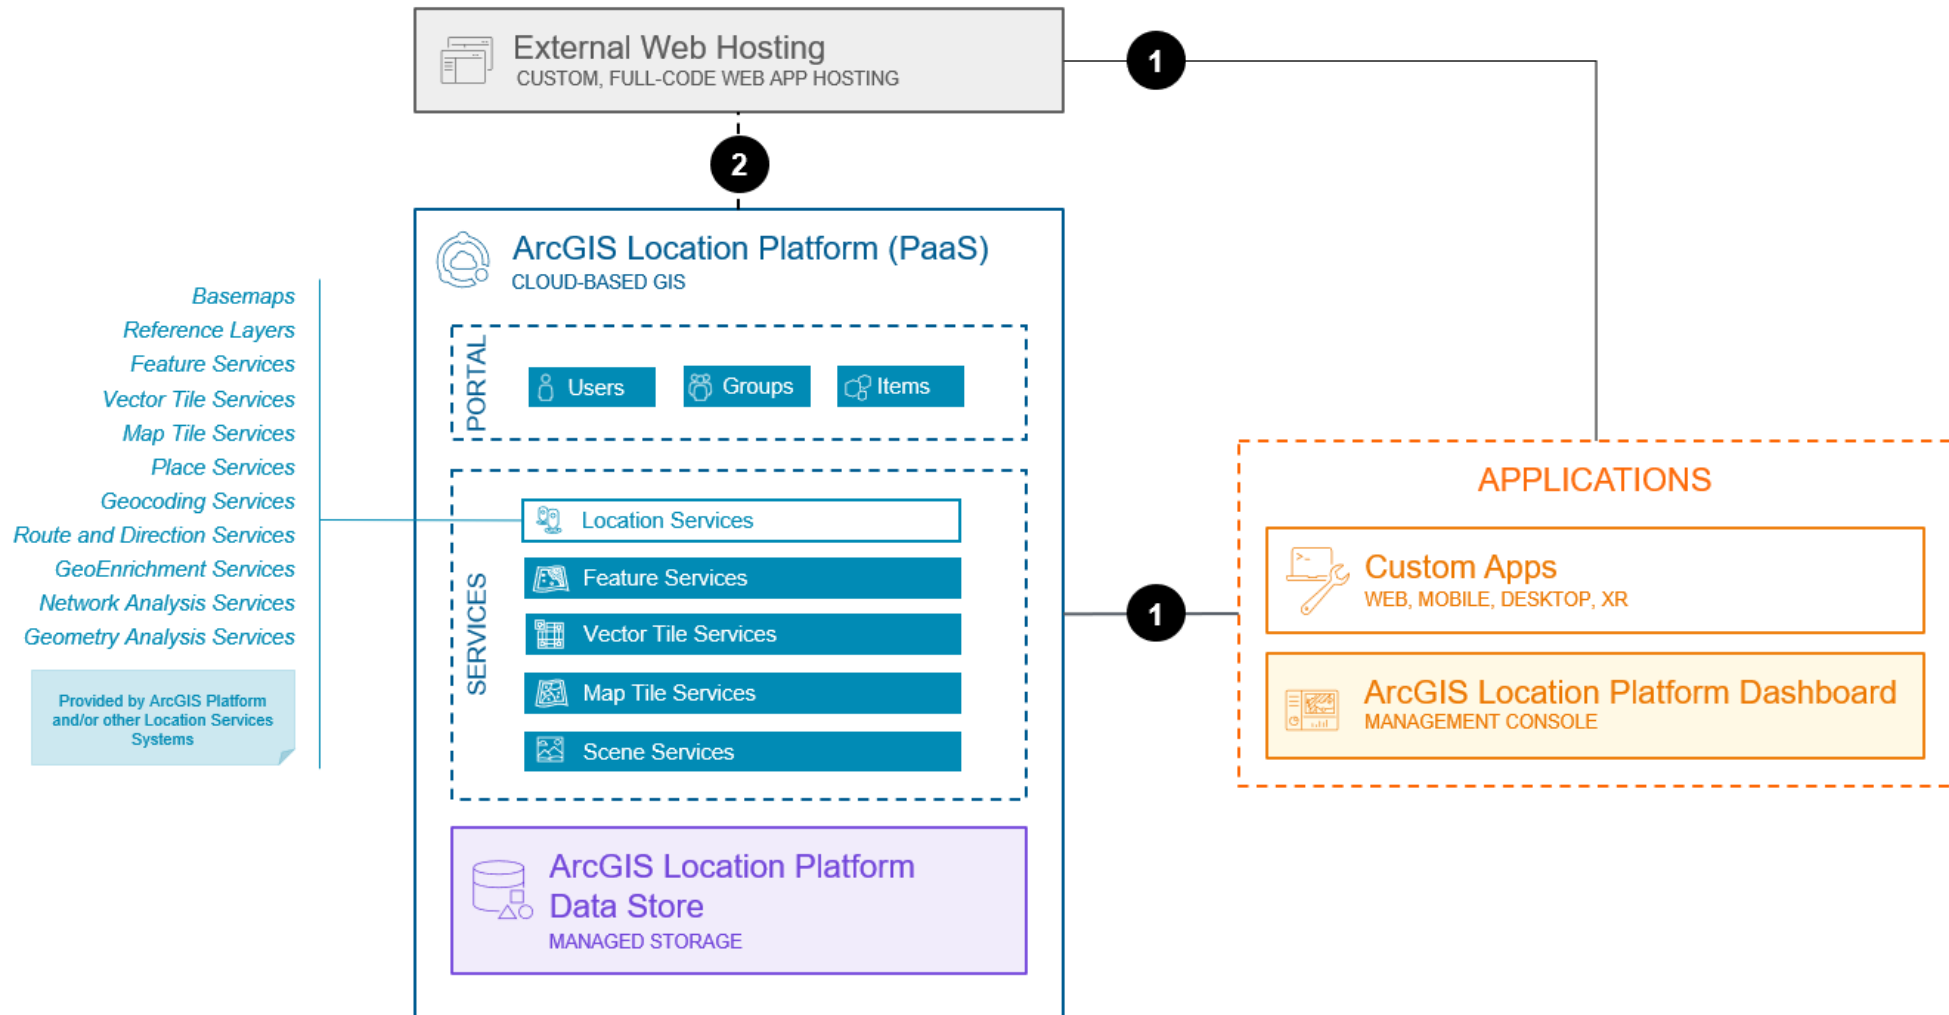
External Web Hosting
CUSTOM, FULL-CODE WEB APP HOSTING

1

2

ArcGIS Location Platform (PaaS)
CLOUD-BASED GIS

PORTAL

Users

Groups

Items

SERVICES

Location Services

Feature Services

Vector Tile Services

Map Tile Services

Scene Services

ArcGIS Location Platform Data Store
MANAGED STORAGE

Basemaps
Reference Layers
Feature Services
Vector Tile Services
Map Tile Services
Place Services
Geocoding Services
Route and Direction Services
GeoEnrichment Services
Network Analysis Services
Geometry Analysis Services

Provided by ArcGIS Platform and/or other Location Services Systems

1

APPLICATIONS

Custom Apps
WEB, MOBILE, DESKTOP, XR

ArcGIS Location Platform Dashboard
MANAGEMENT CONSOLE